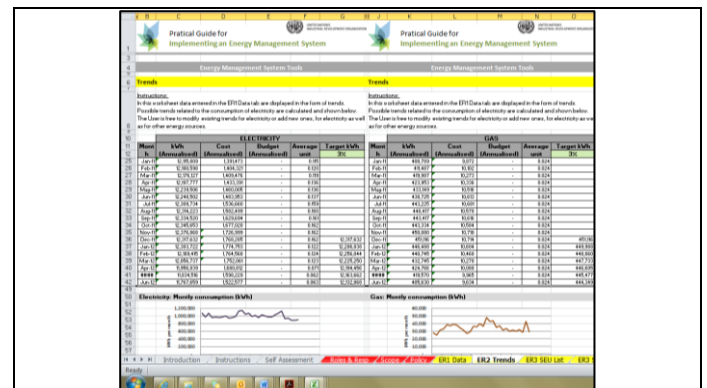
Pratical Guide for
Implementing an Energy Management System

Pratical Guide for
Implementing an Energy Management System

Energy Management System Tools

Energy Management System Tools

Trends

Trends

Instructions:
In this worksheet data entered in the ER1 Data tab are displayed in the form of trends. Possible trends related to the consumption of electricity are calculated and shown below. The User is free to modify existing trends for electricity or add new ones, for electricity as well as for other energy sources.

Instructions:
In this worksheet data entered in the ER1 Data tab are displayed in the form of trends. Possible trends related to the consumption of electricity are calculated and shown below. The User is free to modify existing trends for electricity or add new ones, for electricity as well as for other energy sources.

ELECTRICITY

| Month | kWh (Annualized) | Cost (Annualized) | Budget (Annualized) | Average unit | Target kWh |
|---|---|---|---|---|---|
| | | | | | 3% |
| Jan-11 | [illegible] | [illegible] | - | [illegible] | |
| Feb-11 | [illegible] | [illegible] | - | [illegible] | |
| Mar-11 | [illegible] | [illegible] | - | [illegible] | |
| Apr-11 | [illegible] | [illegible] | - | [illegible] | |
| May-11 | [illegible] | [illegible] | - | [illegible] | |
| Jun-11 | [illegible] | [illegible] | - | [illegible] | |
| Jul-11 | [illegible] | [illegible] | - | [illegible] | |
| Aug-11 | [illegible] | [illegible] | - | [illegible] | |
| Sep-11 | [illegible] | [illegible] | - | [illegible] | |
| Oct-11 | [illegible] | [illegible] | - | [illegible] | |
| Nov-11 | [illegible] | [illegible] | - | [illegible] | |
| Dec-11 | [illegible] | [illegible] | - | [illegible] | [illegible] |
| Jan-12 | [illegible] | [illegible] | - | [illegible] | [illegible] |
| Feb-12 | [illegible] | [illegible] | - | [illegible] | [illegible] |
| Mar-12 | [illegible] | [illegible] | - | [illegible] | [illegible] |
| Apr-12 | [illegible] | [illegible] | - | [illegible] | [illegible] |
| #### | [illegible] | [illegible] | - | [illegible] | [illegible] |
| Jun-12 | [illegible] | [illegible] | - | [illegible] | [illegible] |

GAS

| Month | kWh (Annualized) | Cost (Annualized) | Budget (Annualized) | Average unit | Target kWh |
|---|---|---|---|---|---|
| | | | | | 3% |
| Jan-11 | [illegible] | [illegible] | - | 0.024 | |
| Feb-11 | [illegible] | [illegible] | - | 0.024 | |
| Mar-11 | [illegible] | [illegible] | - | 0.024 | |
| Apr-11 | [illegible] | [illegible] | - | 0.024 | |
| May-11 | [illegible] | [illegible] | - | 0.024 | |
| Jun-11 | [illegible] | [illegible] | - | 0.024 | |
| Jul-11 | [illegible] | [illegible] | - | 0.024 | |
| Aug-11 | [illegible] | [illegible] | - | 0.024 | |
| Sep-11 | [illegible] | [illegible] | - | 0.024 | |
| Oct-11 | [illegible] | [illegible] | - | 0.024 | |
| Nov-11 | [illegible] | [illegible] | - | 0.024 | |
| Dec-11 | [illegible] | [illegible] | - | 0.024 | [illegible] |
| Jan-12 | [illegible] | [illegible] | - | 0.024 | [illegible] |
| Feb-12 | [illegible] | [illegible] | - | 0.024 | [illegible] |
| Mar-12 | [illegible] | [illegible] | - | 0.024 | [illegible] |
| Apr-12 | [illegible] | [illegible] | - | 0.024 | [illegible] |
| #### | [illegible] | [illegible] | - | 0.024 | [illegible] |
| Jun-12 | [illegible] | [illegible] | - | 0.024 | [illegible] |

Electricity: Montly consumption (kWh)

Gas: Montly consumption (kWh)

Introduction | Instructions | Self Assessment | Roles & Resp. | Scope & Policy | ER1 Data | ER2 Trends | ER3 SEU List | ER3

Ready